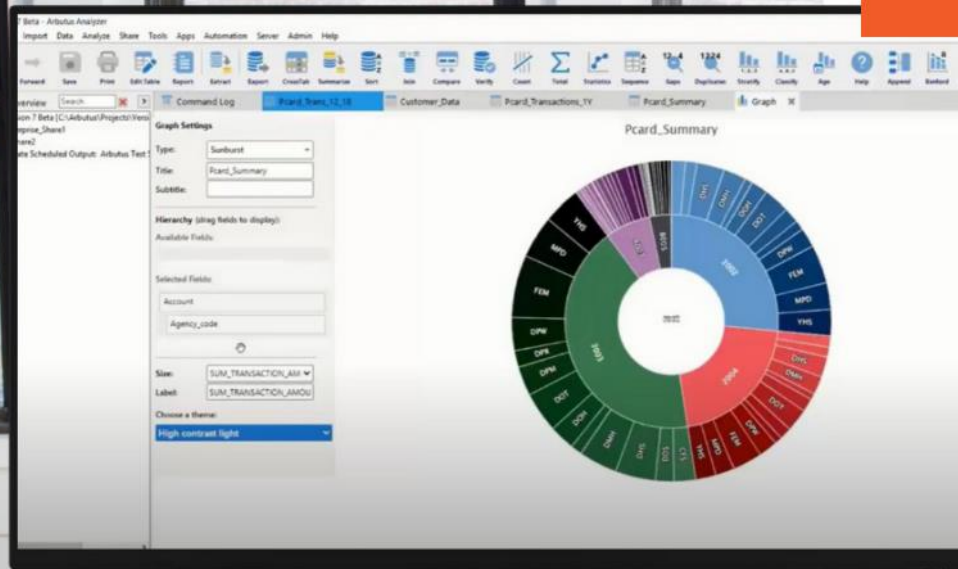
7 Beta - Arbutus Analyzer

Import Data Analyze Share Tools Apps Automation Server Admin Help

Forward Save Print Edit Table Report Extract Export Crosstab Summarize Sort Join Compare Verify Count Total Statistics Sequence Gaps Duplicates Stratify Classify Age Help Append Benford

Overview Search

sion 7 Beta [C:\Arbutus\Projects\Versi

erprise_Share1

are2

ate Scheduled Output: Arbutus Test S

Command Log Pcard_Trans_12_18 Customer_Data Pcard_Transactions_TY Pcard_Summary Graph

Graph Settings

Type: Sunburst

Title: Pcard_Summary

Subtitle:

Hierarchy (drag fields to display):

Available Fields:

Selected Fields:

Account

Agency_code

Size: SUM_TRANSACTION_AM

Label: SUM_TRANSACTION_AMOU

Choose a theme:

High contrast light

Pcard_Summary

2002 2003 2004 2005

OHS DMH DOH DOT DPW FEM MPD YHS DHS DMH DOT DPW FEM MPD YHS DHS DMH DOH DOT DPM DPR DPW FEM MPD YHS

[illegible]